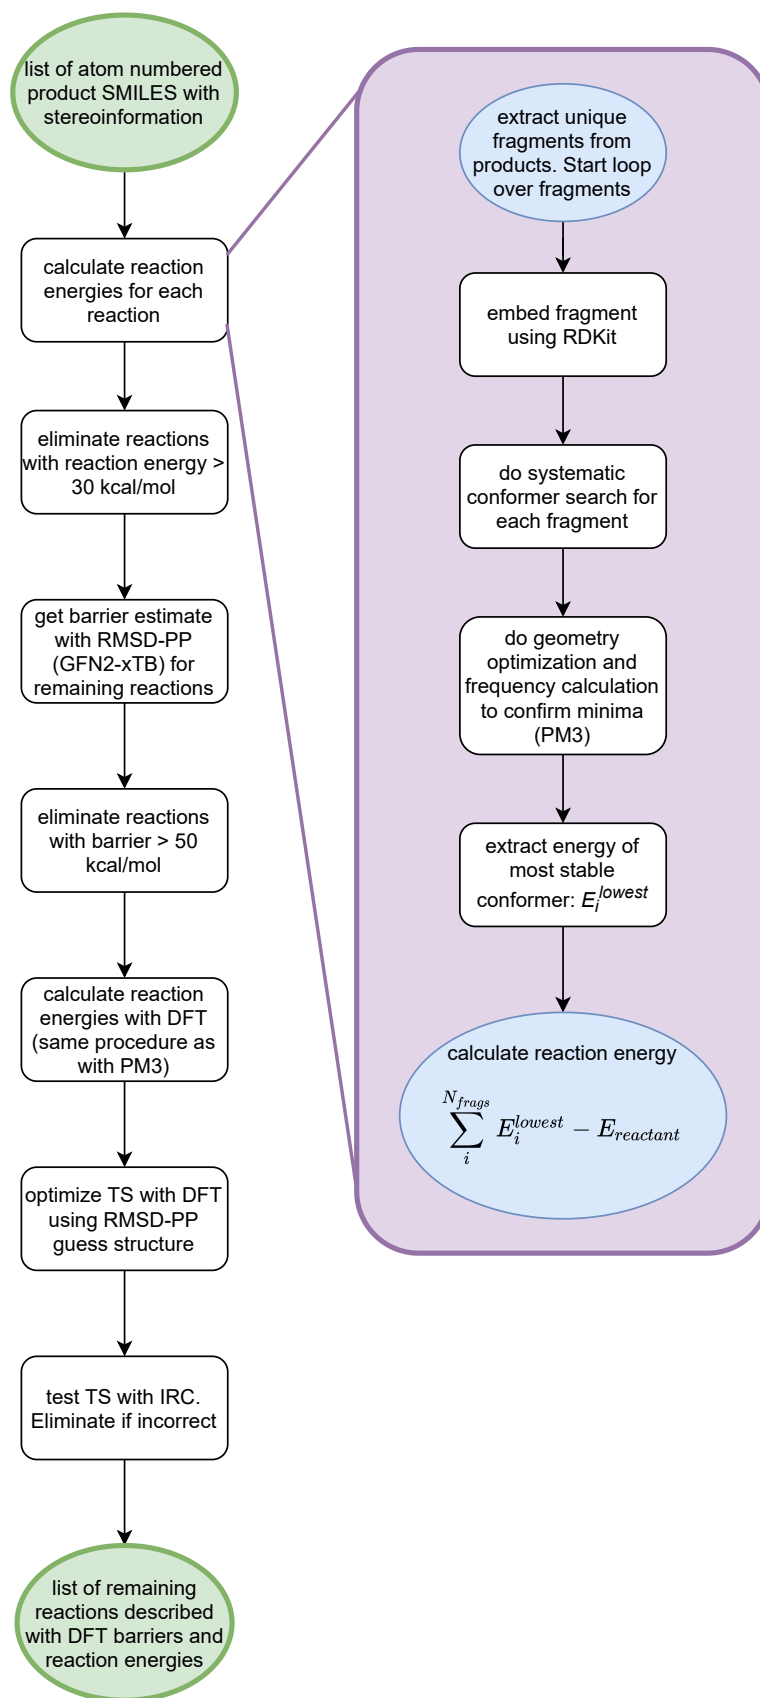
list of atom numbered product SMILES with stereoinformation

calculate reaction energies for each reaction

eliminate reactions with reaction energy > 30 kcal/mol

get barrier estimate with RMSD-PP (GFN2-xTB) for remaining reactions

eliminate reactions with barrier > 50 kcal/mol

calculate reaction energies with DFT (same procedure as with PM3)

optimize TS with DFT using RMSD-PP guess structure

test TS with IRC. Eliminate if incorrect

list of remaining reactions described with DFT barriers and reaction energies

extract unique fragments from products. Start loop over fragments

embed fragment using RDKit

do systematic conformer search for each fragment

do geometry optimization and frequency calculation to confirm minima (PM3)

extract energy of most stable conformer: $E_i^{lowest}$

calculate reaction energy

$\sum_{i}^{N_{frags}} E_i^{lowest} - E_{reactant}$